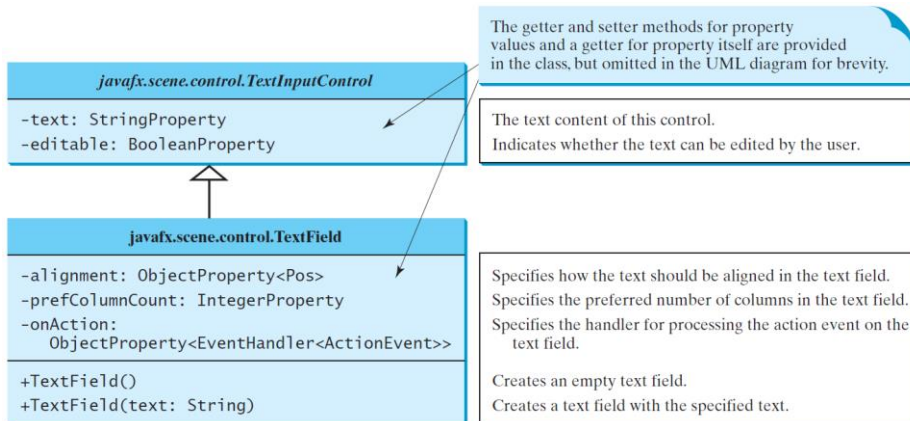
The getter and setter methods for property values and a getter for property itself are provided in the class, but omitted in the UML diagram for brevity.

javafx.scene.control.TextInputControl

-text: StringProperty
-editable: BooleanProperty

The text content of this control.
Indicates whether the text can be edited by the user.

javafx.scene.control.TextField

-alignment: ObjectProperty<Pos>
-prefColumnCount: IntegerProperty
-onAction: ObjectProperty<EventHandler<ActionEvent>>

Specifies how the text should be aligned in the text field.
Specifies the preferred number of columns in the text field.
Specifies the handler for processing the action event on the text field.

+TextField()
+TextField(text: String)

Creates an empty text field.
Creates a text field with the specified text.